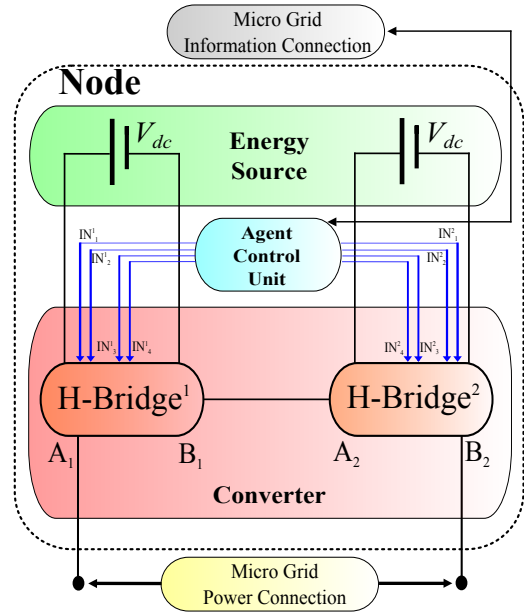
Micro Grid Information Connection

Node

$V_{dc}$

Energy Source

$V_{dc}$

$IN^1_1$

$IN^1_2$

Agent Control Unit

$IN^2_1$

$IN^2_2$

$IN^1_3$ $IN^1_4$

$IN^2_4$ $IN^2_3$

H-Bridge$^1$

H-Bridge$^2$

$A_1$

$B_1$

$A_2$

$B_2$

Converter

Micro Grid Power Connection